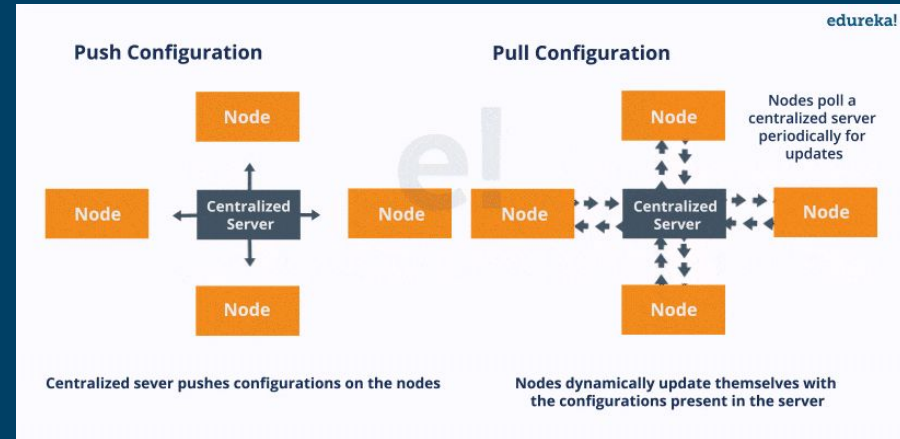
edureka!

Push Configuration

Node

Node

Centralized Server

Node

Node

Centralized sever pushes configurations on the nodes

Pull Configuration

Node

Nodes poll a centralized server periodically for updates

Node

Centralized Server

Node

Node

Nodes dynamically update themselves with the configurations present in the server